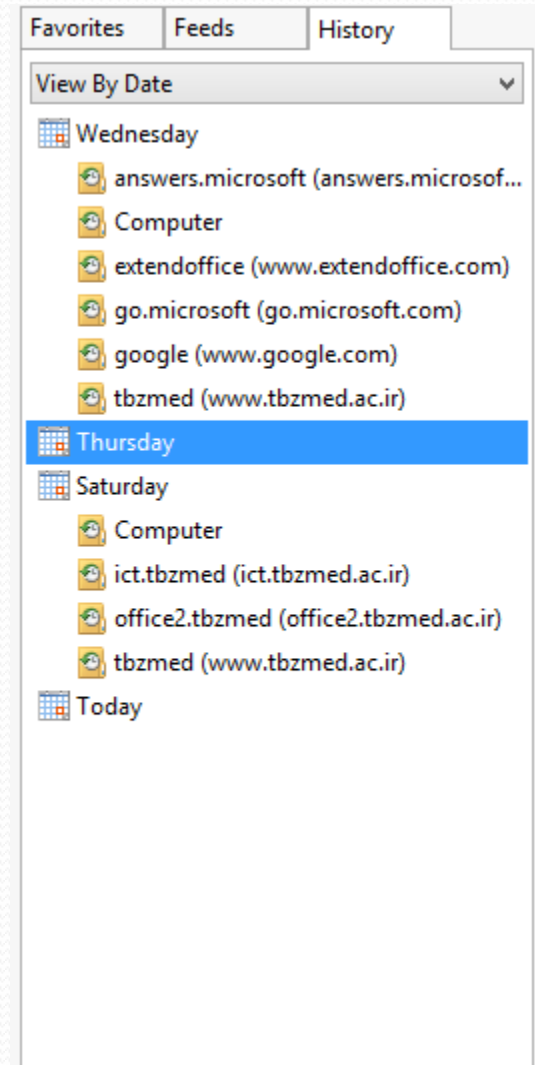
Favorites
Feeds
History

View By Date

Wednesday
answers.microsoft (answers.microsof...
Computer
extendoffice (www.extendoffice.com)
go.microsoft (go.microsoft.com)
google (www.google.com)
tbzmed (www.tbzmed.ac.ir)
Thursday
Saturday
Computer
ict.tbzmed (ict.tbzmed.ac.ir)
office2.tbzmed (office2.tbzmed.ac.ir)
tbzmed (www.tbzmed.ac.ir)
Today